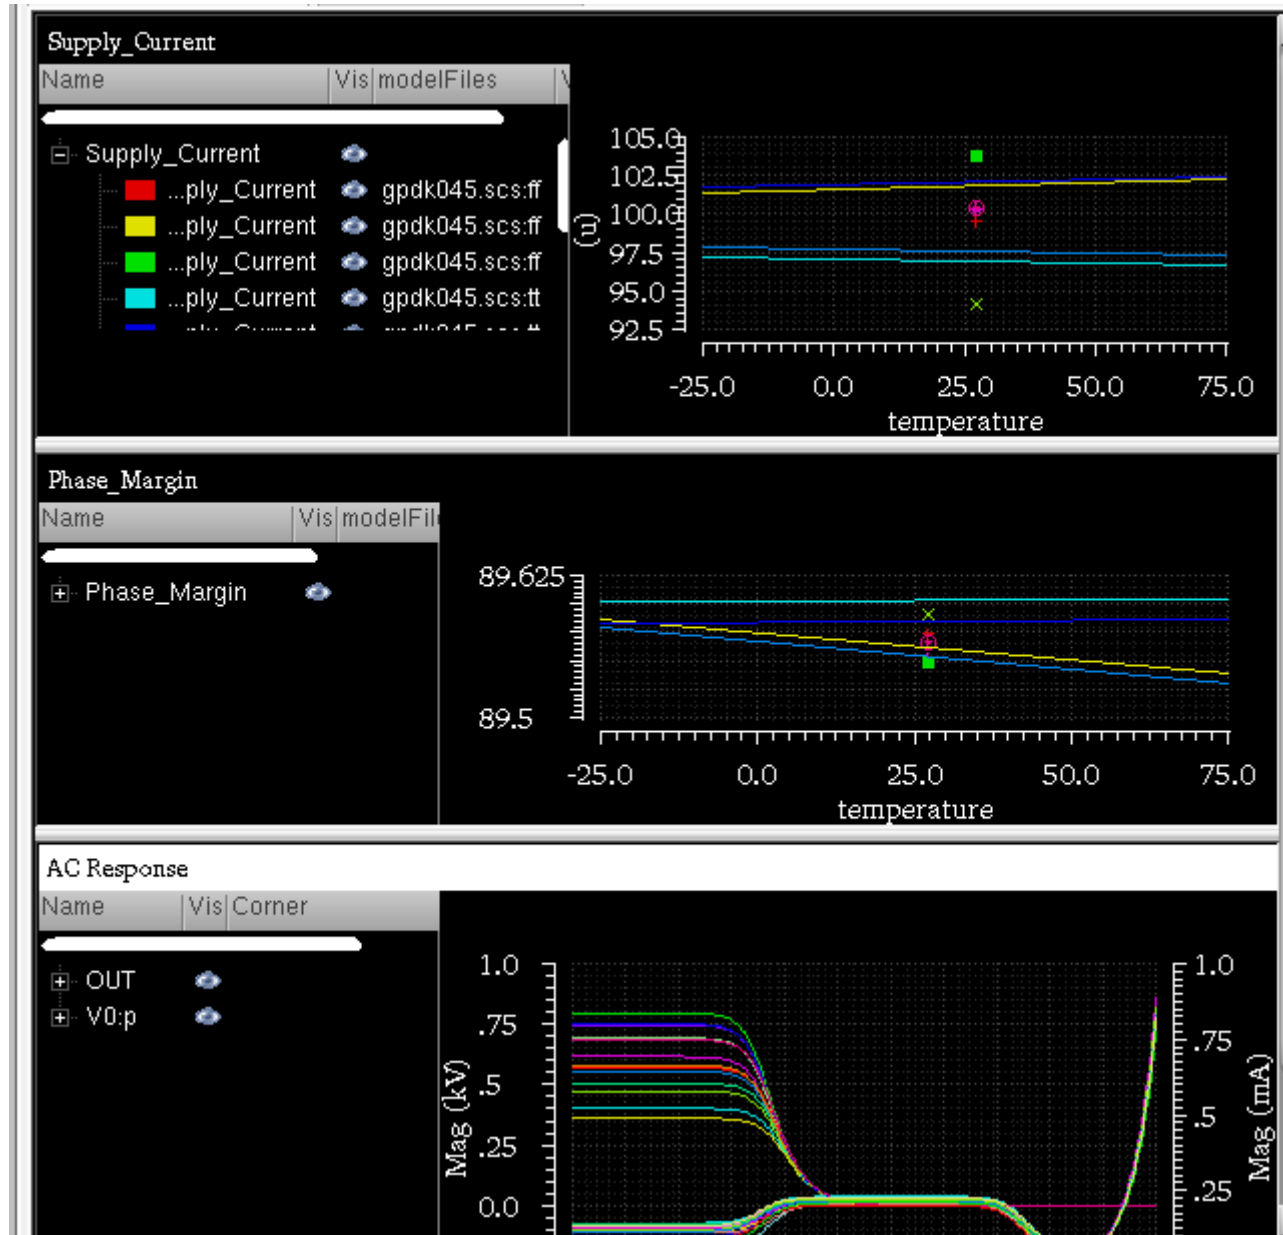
Supply_Current

| Name | Vis | modelFiles |
|---|---|---|
| Supply_Current | | |
| ...ply_Current | | gpdk045.scs:ff |
| ...ply_Current | | gpdk045.scs:ff |
| ...ply_Current | | gpdk045.scs:ff |
| ...ply_Current | | gpdk045.scs:tt |

105.0
102.5
100.0
97.5
95.0
92.5
(u)
-25.0 0.0 25.0 50.0 75.0
temperature

Phase_Margin

| Name | Vis | modelFil |
|---|---|---|
| Phase_Margin | | |

89.625
89.5
-25.0 0.0 25.0 50.0 75.0
temperature

AC Response

| Name | Vis | Corner |
|---|---|---|
| OUT | | |
| V0:p | | |

1.0
.75
.5
.25
0.0
Mag (kV)
1.0
.75
.5
.25
Mag (mA)